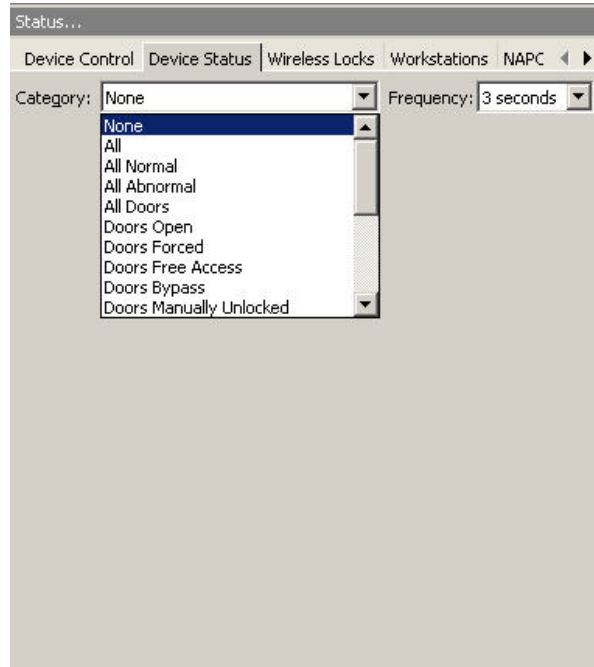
Status...

Device Control | Device Status | Wireless Locks | Workstations | NAPC

Category: None

Frequency: 3 seconds

None
All
All Normal
All Abnormal
All Doors
Doors Open
Doors Forced
Doors Free Access
Doors Bypass
Doors Manually Unlocked